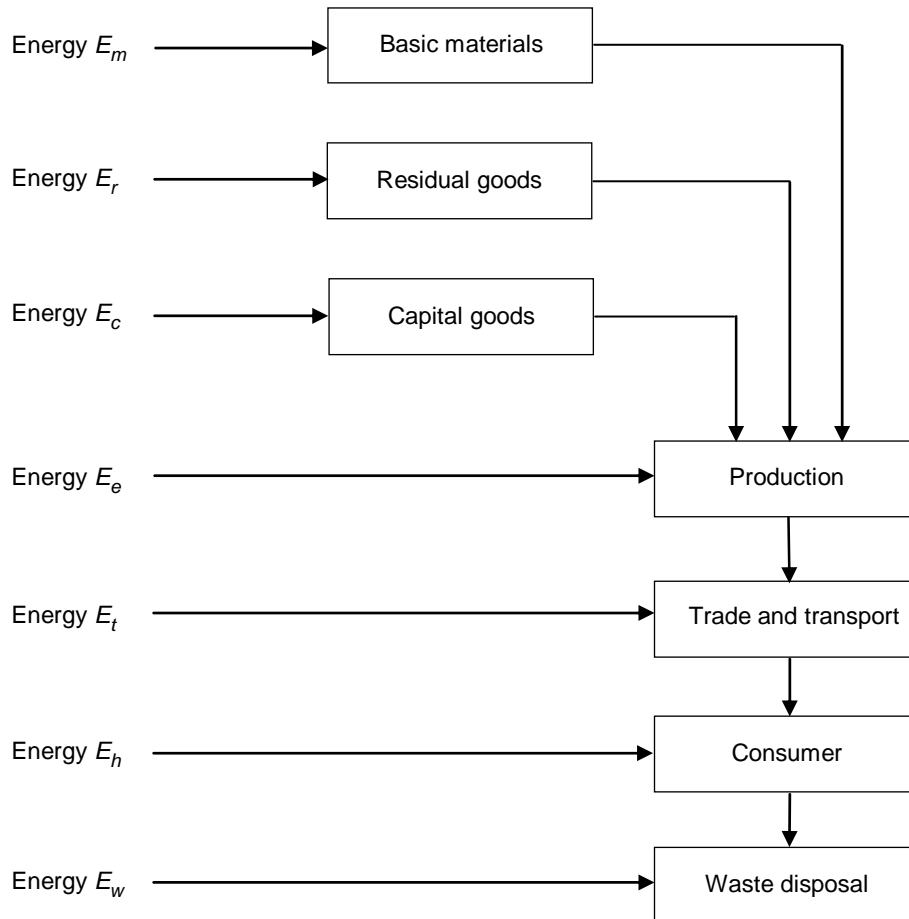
Energy $E_m$

Basic materials

Energy $E_r$

Residual goods

Energy $E_c$

Capital goods

Energy $E_e$

Production

Energy $E_t$

Trade and transport

Energy $E_h$

Consumer

Energy $E_w$

Waste disposal